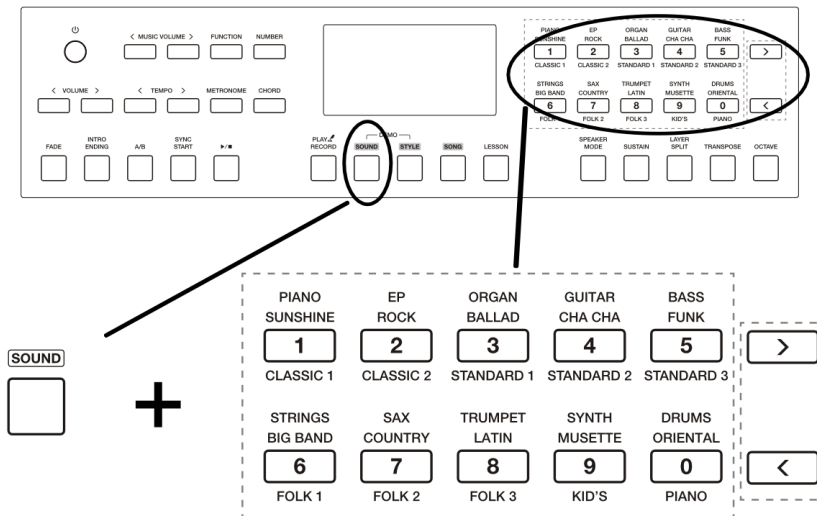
< MUSIC VOLUME > FUNCTION NUMBER

< VOLUME > < TEMPO > METRONOME CHORD

FADE INTRO ENDING A/B SYNC START ►/■ PLAY/ RECORD DEMO SOUND STYLE SONG LESSON

PIANO SUNSHINE 1 CLASSIC 1 EP ROCK 2 CLASSIC 2 ORGAN BALLAD 3 STANDARD 1 GUITAR CHA CHA 4 STANDARD 2 BASS FUNK 5 STANDARD 3 >

STRINGS BIG BAND 6 FOLK 1 SAX COUNTRY 7 FOLK 2 TRUMPET LATIN 8 FOLK 3 SYNTH MUSETTE 9 KID'S DRUMS ORIENTAL 0 PIANO <

SPEAKER MODE SUSTAIN LAYER SPLIT TRANSPOSE OCTAVE

SOUND

+

| PIANO SUNSHINE | EP ROCK | ORGAN BALLAD | GUITAR CHA CHA | BASS FUNK |
|---|---|---|---|---|
| 1 | 2 | 3 | 4 | 5 |
| CLASSIC 1 | CLASSIC 2 | STANDARD 1 | STANDARD 2 | STANDARD 3 |
| STRINGS BIG BAND | SAX COUNTRY | TRUMPET LATIN | SYNTH MUSETTE | DRUMS ORIENTAL |
| 6 | 7 | 8 | 9 | 0 |
| FOLK 1 | FOLK 2 | FOLK 3 | KID'S | PIANO |

>

<